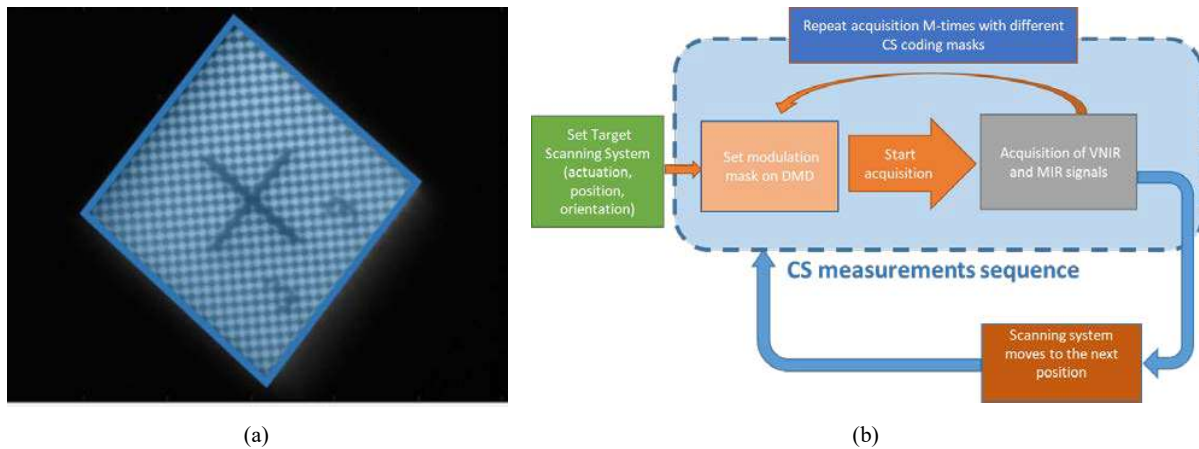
Repeat acquisition M-times with different CS coding masks

Set Target Scanning System (actuation, position, orientation)

Set modulation mask on DMD

Start acquisition

Acquisition of VNIR and MIR signals

CS measurements sequence

Scanning system moves to the next position

(a)

(b)